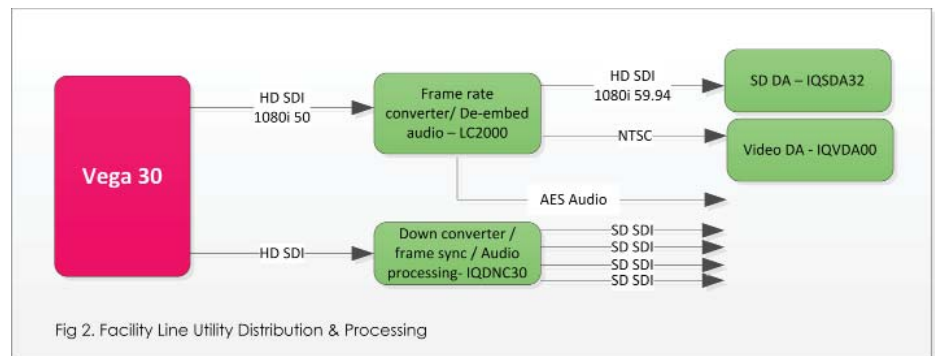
Vega 30

HD SDI 1080i 50

Frame rate converter/ De-embed audio – LC2000

HD SDI 1080i 59.94

SD DA – IQSDA32

NTSC

Video DA - IQVDA00

AES Audio

HD SDI

Down converter / frame sync / Audio processing- IQDNC30

SD SDI
SD SDI
SD SDI
SD SDI

Fig 2. Facility Line Utility Distribution & Processing